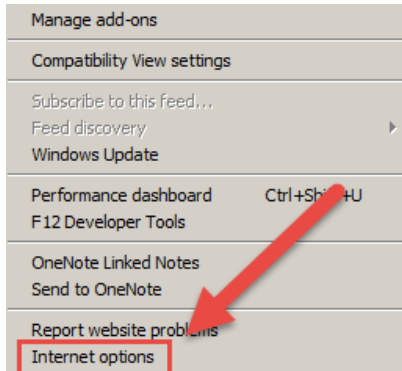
Manage add-ons

Compatibility View settings

Subscribe to this feed...
Feed discovery
Windows Update

Performance dashboard Ctrl+Shi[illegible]+U
F12 Developer Tools

OneNote Linked Notes
Send to OneNote

Report website probl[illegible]s
Internet options